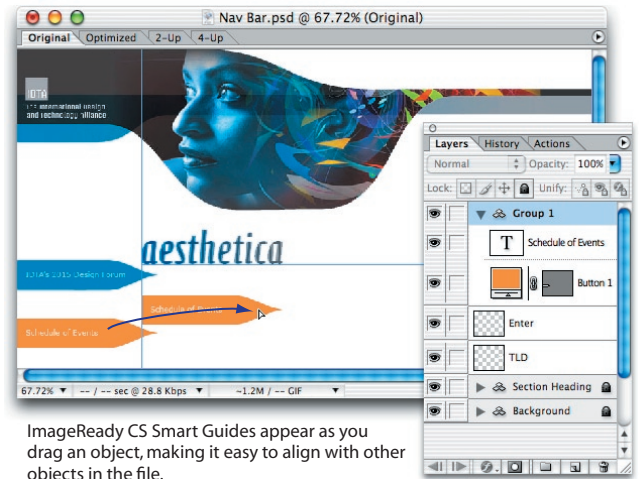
Nav Bar.psd @ 67.72% (Original)

Original | Optimized | 2-Up | 4-Up

IDTA
the international design and technology alliance

aesthetica

IDTA's 2015 Design Forum

Schedule of Events

Schedule of Events

67.72% ▼ | -- / -- sec @ 28.8 Kbps ▼ | ~1.2M / -- GIF ▼

Layers | History | Actions

Normal | Opacity: 100%

Lock: | Unify:

Group 1

Schedule of Events

Button 1

Enter

TLD

Section Heading

Background

ImageReady CS Smart Guides appear as you drag an object, making it easy to align with other objects in the file.